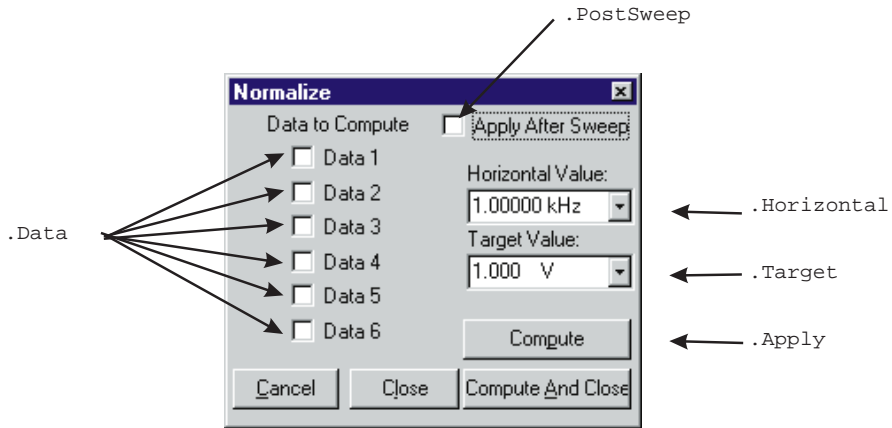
.PostSweep

Normalize

Data to Compute

Apply After Sweep

Data 1

Data 2

Data 3

Data 4

Data 5

Data 6

Horizontal Value:

1.00000 kHz

Target Value:

1.000 V

Compute

Cancel

Close

Compute And Close

.Data

.Horizontal

.Target

.Apply